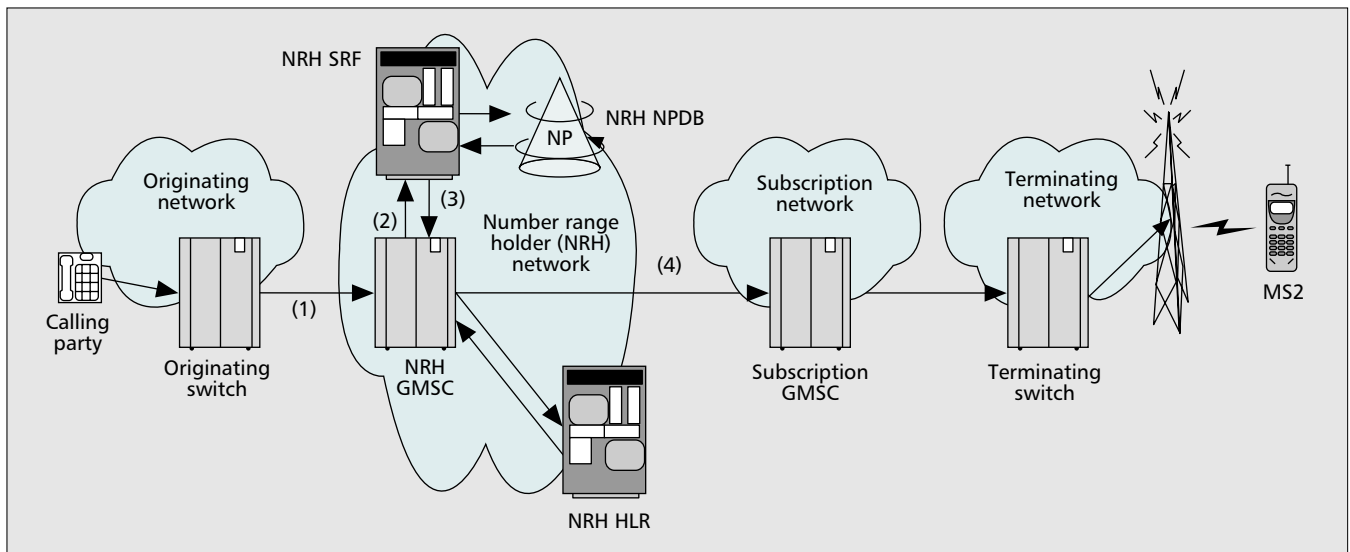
NRH SRF

NP

NRH NPDB

Originating network

(2)

(3)

Number range holder (NRH) network

Subscription network

Terminating network

(1)

(4)

MS2

Calling party

Originating switch

NRH GMSC

Subscription GMSC

Terminating switch

NRH HLR